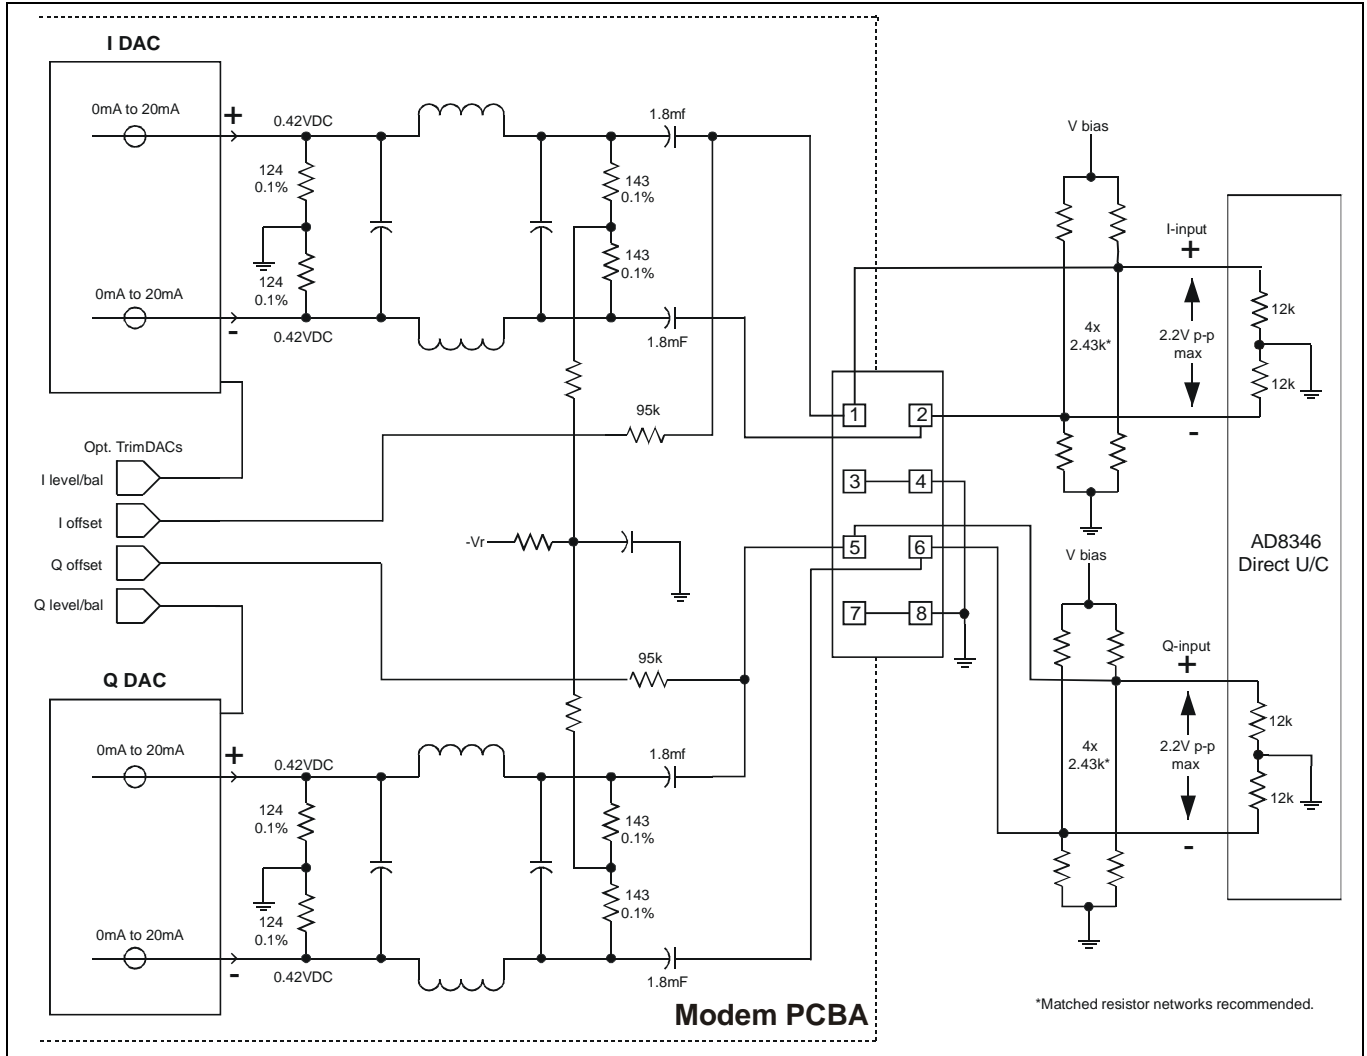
I DAC

0mA to 20mA

+

0.42VDC

124
0.1%

124
0.1%

0mA to 20mA

-

0.42VDC

1.8mf

143
0.1%

143
0.1%

1.8mF

95k

Opt. TrimDACs

I level/bal

I offset

Q offset

Q level/bal

-Vr

95k

Q DAC

0mA to 20mA

+

0.42VDC

124
0.1%

124
0.1%

0mA to 20mA

-

0.42VDC

1.8mf

143
0.1%

143
0.1%

1.8mF

1 2
3 4
5 6
7 8

V bias

I-input

+

4x
2.43k*

2.2V p-p
max

12k

12k

-

V bias

Q-input

+

4x
2.43k*

2.2V p-p
max

12k

12k

-

AD8346
Direct U/C

Modem PCBA

*Matched resistor networks recommended.